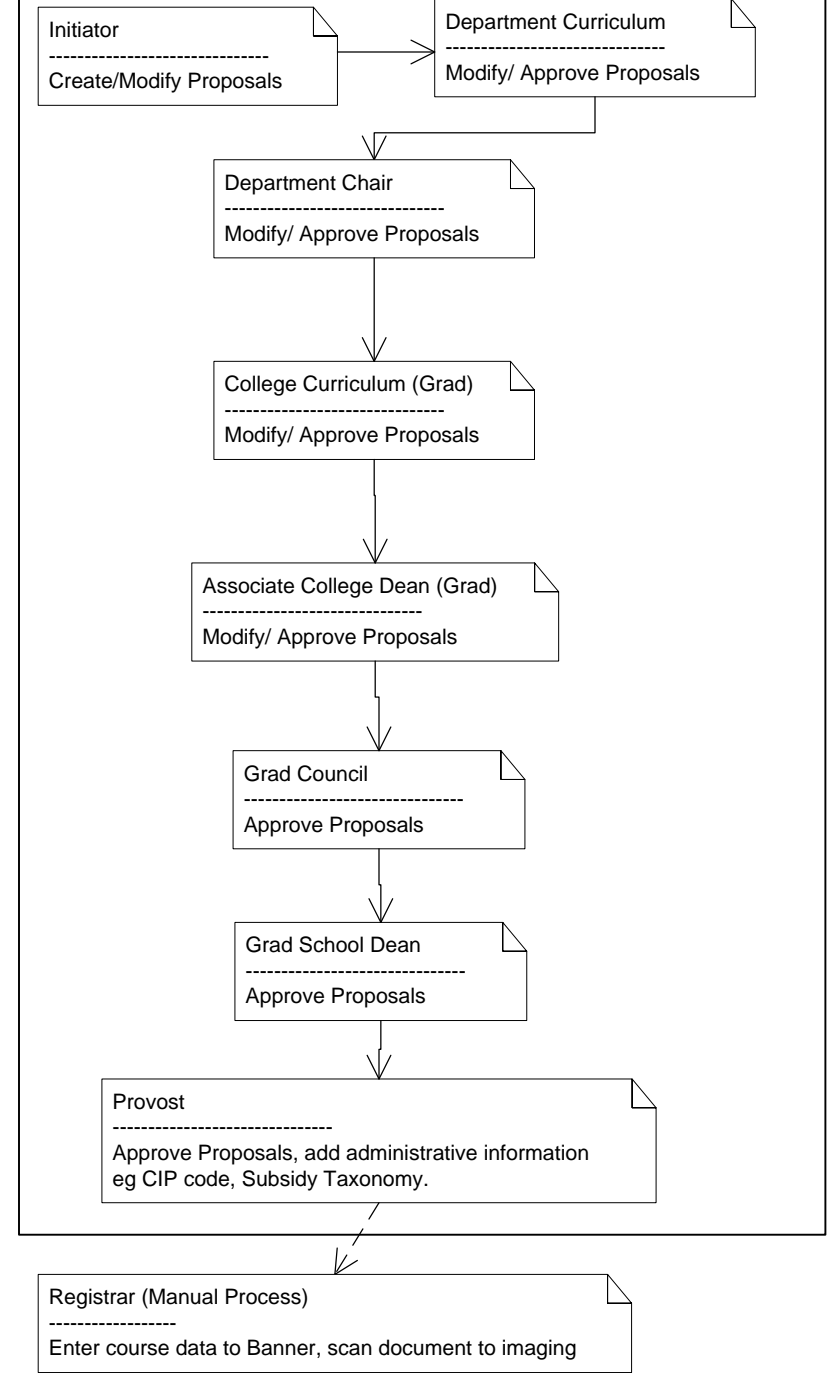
Initiator
-------------------------------
Create/Modify Proposals

Department Curriculum
-------------------------------
Modify/ Approve Proposals

Department Chair
-------------------------------
Modify/ Approve Proposals

College Curriculum (Grad)
-------------------------------
Modify/ Approve Proposals

Associate College Dean (Grad)
-------------------------------
Modify/ Approve Proposals

Grad Council
-------------------------------
Approve Proposals

Grad School Dean
-------------------------------
Approve Proposals

Provost
-------------------------------
Approve Proposals, add administrative information eg CIP code, Subsidy Taxonomy.

Registrar (Manual Process)
-----------------
Enter course data to Banner, scan document to imaging